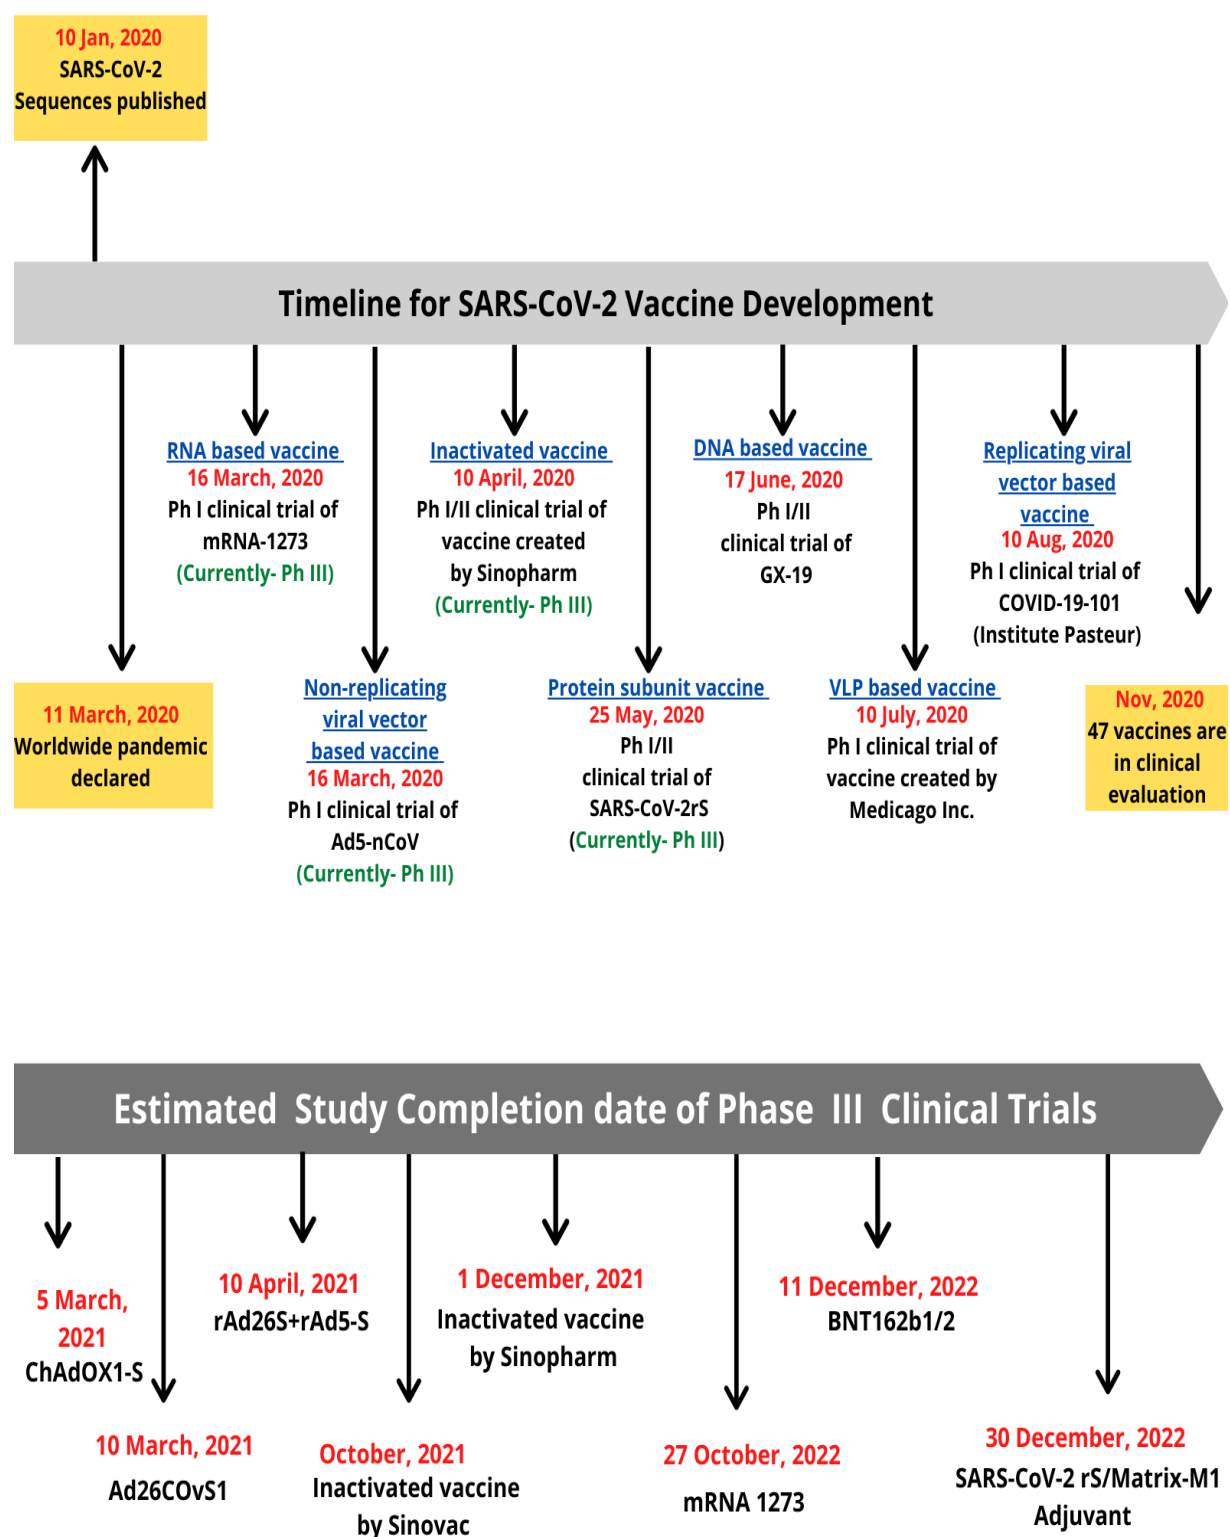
10 Jan, 2020
SARS-CoV-2
Sequences published

Timeline for SARS-CoV-2 Vaccine Development

RNA based vaccine
16 March, 2020
Ph I clinical trial of mRNA-1273
(Currently- Ph III)

Inactivated vaccine
10 April, 2020
Ph I/II clinical trial of vaccine created by Sinopharm
(Currently- Ph III)

DNA based vaccine
17 June, 2020
Ph I/II
clinical trial of GX-19

Replicating viral vector based vaccine
10 Aug, 2020
Ph I clinical trial of COVID-19-101
(Institute Pasteur)

11 March, 2020
Worldwide pandemic declared

Non-replicating viral vector based vaccine
16 March, 2020
Ph I clinical trial of Ad5-nCoV
(Currently- Ph III)

Protein subunit vaccine
25 May, 2020
Ph I/II
clinical trial of SARS-CoV-2rS
(Currently- Ph III)

VLP based vaccine
10 July, 2020
Ph I clinical trial of vaccine created by Medicago Inc.

Nov, 2020
47 vaccines are in clinical evaluation

Estimated Study Completion date of Phase III Clinical Trials

5 March, 2021
ChAdOX1-S

10 April, 2021
rAd26S+rAd5-S

1 December, 2021
Inactivated vaccine by Sinopharm

11 December, 2022
BNT162b1/2

10 March, 2021
Ad26COvS1

October, 2021
Inactivated vaccine by Sinovac

27 October, 2022
mRNA 1273

30 December, 2022
SARS-CoV-2 rS/Matrix-M1 Adjuvant